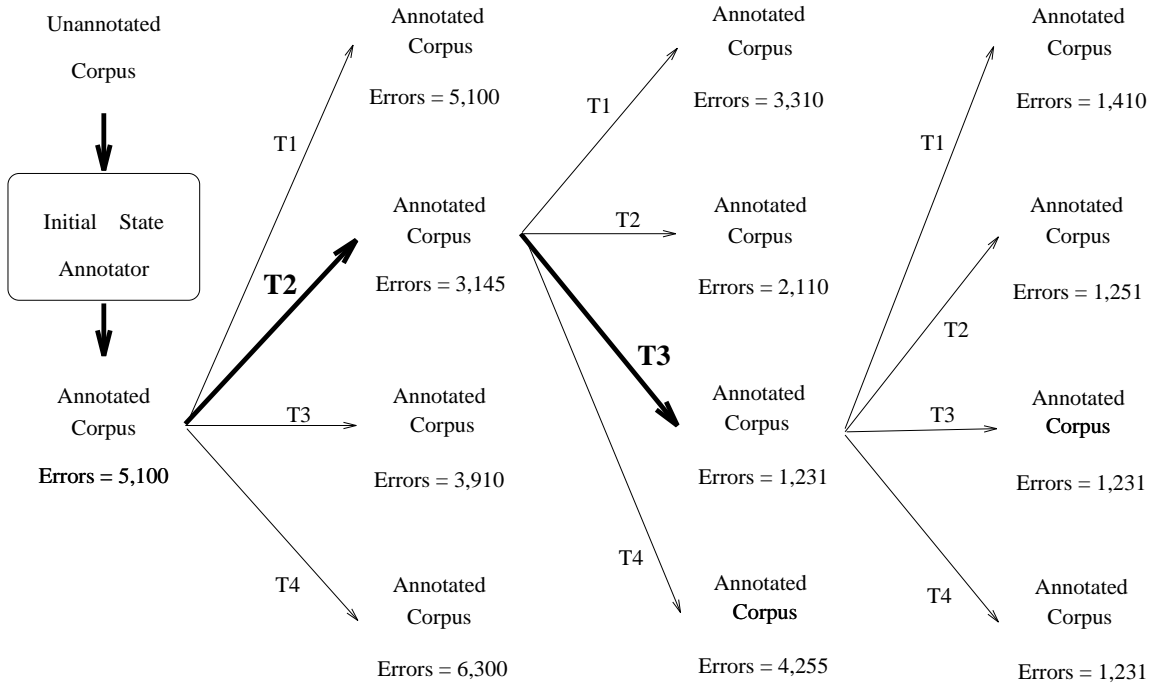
Unannotated Corpus

Initial State Annotator

Annotated Corpus

Errors = 5,100

T1

T2

T3

T4

Annotated Corpus

Errors = 5,100

Annotated Corpus

Errors = 3,145

Annotated Corpus

Errors = 3,910

Annotated Corpus

Errors = 6,300

T1

T2

T3

T4

Annotated Corpus

Errors = 3,310

Annotated Corpus

Errors = 2,110

Annotated Corpus

Errors = 1,231

Annotated Corpus

Errors = 4,255

T1

T2

T3

T4

Annotated Corpus

Errors = 1,410

Annotated Corpus

Errors = 1,251

Annotated Corpus

Errors = 1,231

Annotated Corpus

Errors = 1,231